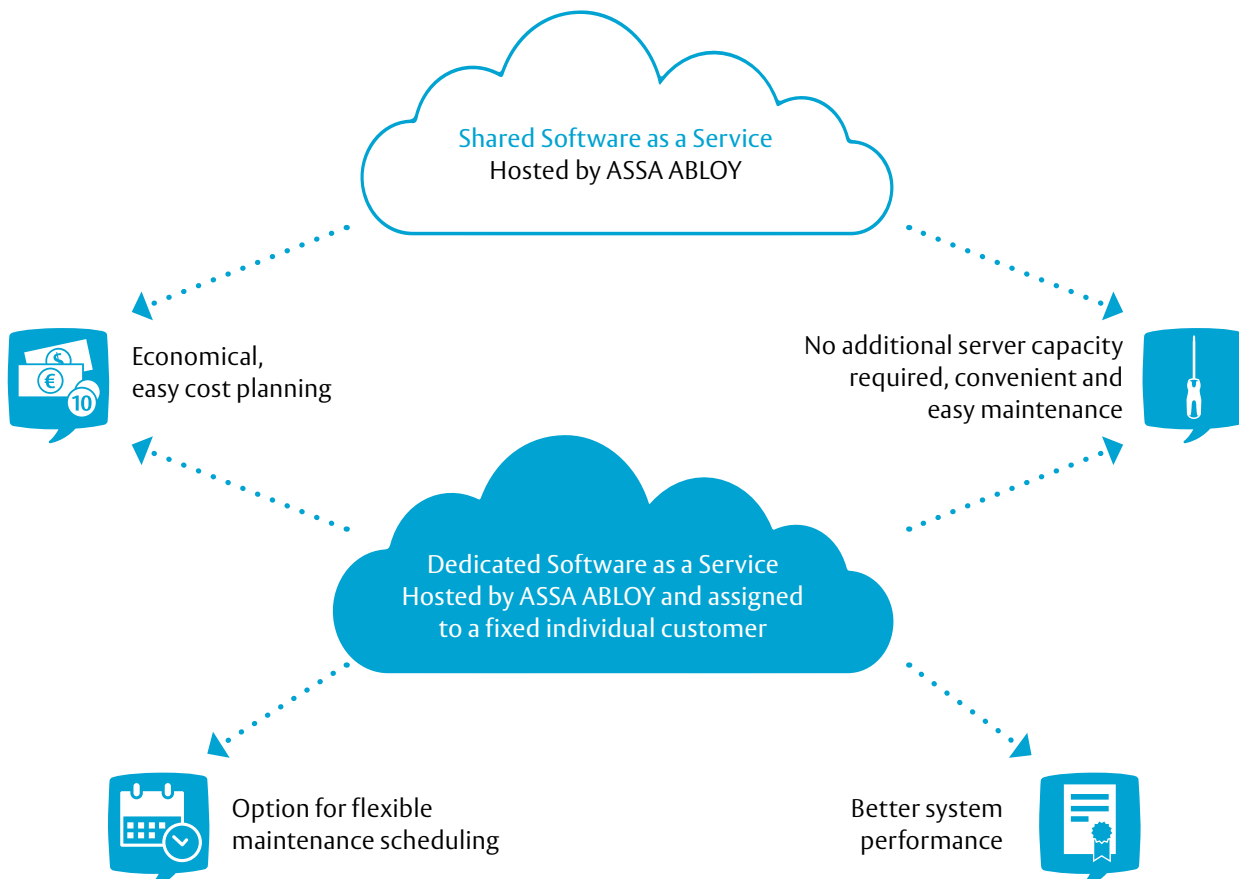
Shared Software as a Service
Hosted by ASSA ABLOY

$ € 10

Economical, easy cost planning

No additional server capacity required, convenient and easy maintenance

Dedicated Software as a Service
Hosted by ASSA ABLOY and assigned to a fixed individual customer

Option for flexible maintenance scheduling

Better system performance